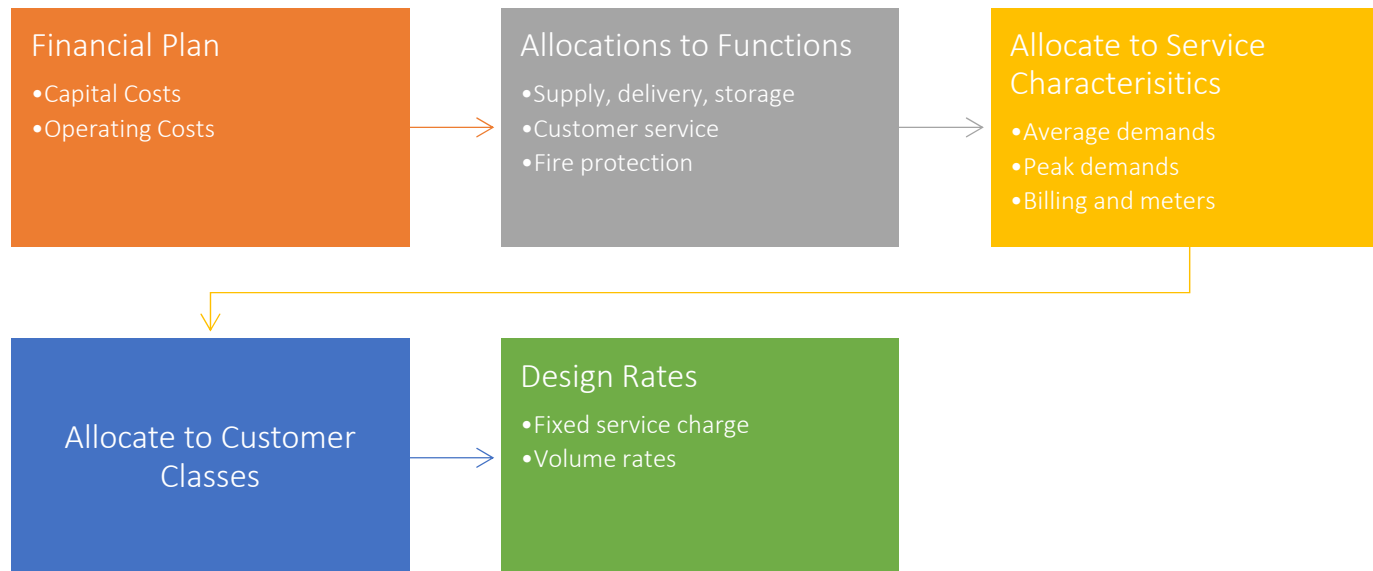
Financial Plan
•Capital Costs
•Operating Costs

Allocations to Functions
•Supply, delivery, storage
•Customer service
•Fire protection

Allocate to Service Characterisitics
•Average demands
•Peak demands
•Billing and meters

Allocate to Customer Classes

Design Rates
•Fixed service charge
•Volume rates